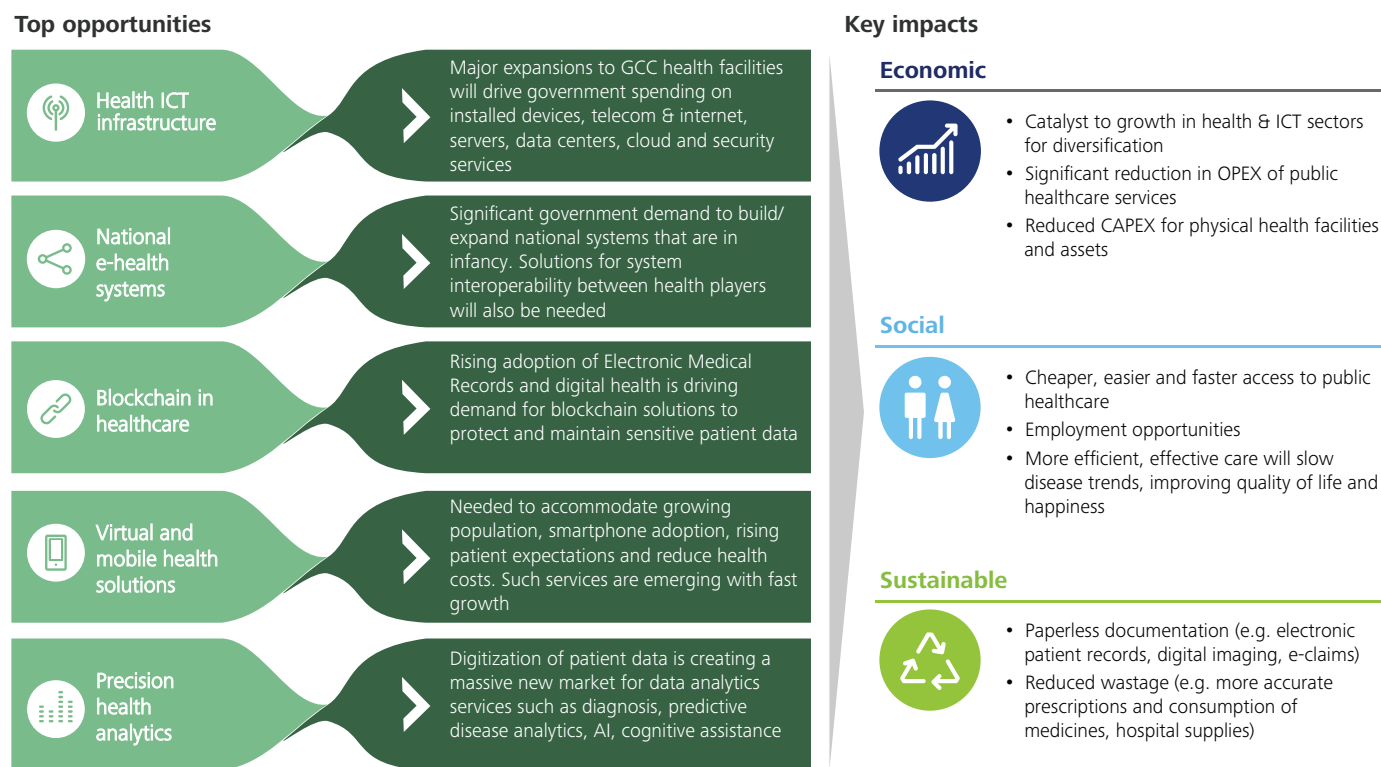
Top opportunities

Health ICT infrastructure

Major expansions to GCC health facilities will drive government spending on installed devices, telecom & internet, servers, data centers, cloud and security services

National e-health systems

Significant government demand to build/ expand national systems that are in infancy. Solutions for system interoperability between health players will also be needed

Blockchain in healthcare

Rising adoption of Electronic Medical Records and digital health is driving demand for blockchain solutions to protect and maintain sensitive patient data

Virtual and mobile health solutions

Needed to accommodate growing population, smartphone adoption, rising patient expectations and reduce health costs. Such services are emerging with fast growth

Precision health analytics

Digitization of patient data is creating a massive new market for data analytics services such as diagnosis, predictive disease analytics, AI, cognitive assistance

Key impacts

Economic

• Catalyst to growth in health & ICT sectors for diversification
• Significant reduction in OPEX of public healthcare services
• Reduced CAPEX for physical health facilities and assets

Social

• Cheaper, easier and faster access to public healthcare
• Employment opportunities
• More efficient, effective care will slow disease trends, improving quality of life and happiness

Sustainable

• Paperless documentation (e.g. electronic patient records, digital imaging, e-claims)
• Reduced wastage (e.g. more accurate prescriptions and consumption of medicines, hospital supplies)